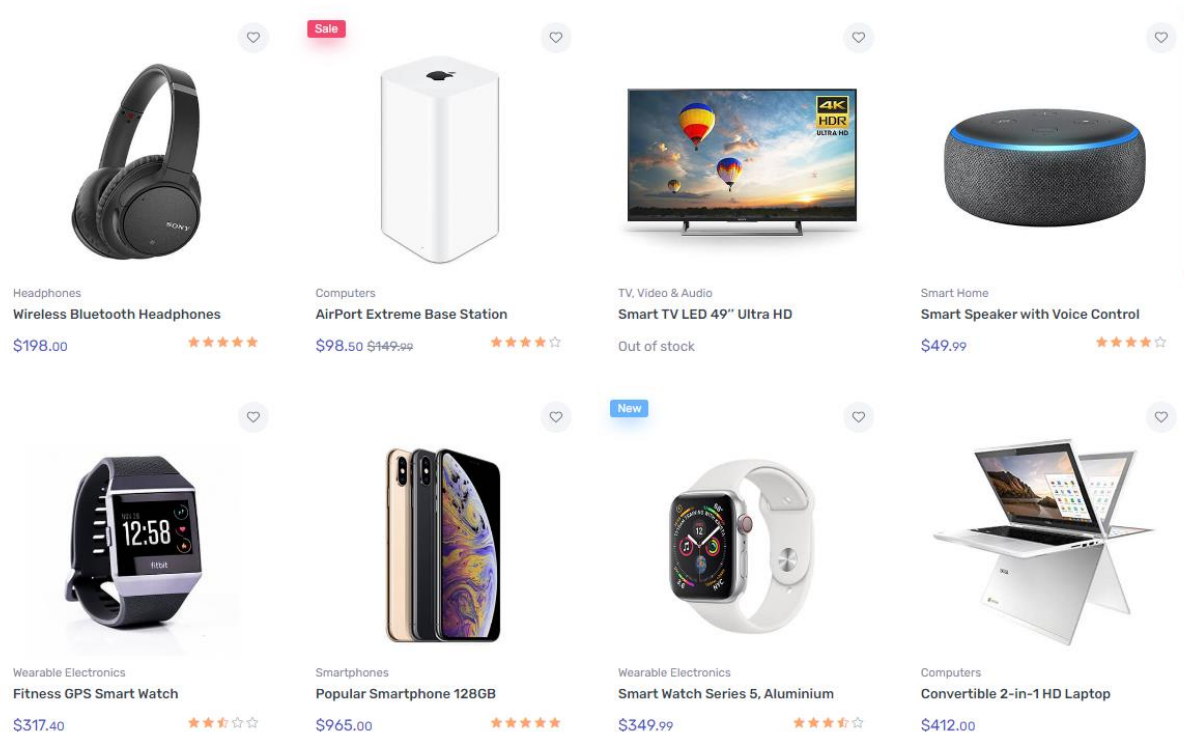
Headphones
Wireless Bluetooth Headphones
$198.00

Sale
Computers
AirPort Extreme Base Station
$98.50 $149.99

4K HDR ULTRA HD
TV, Video & Audio
Smart TV LED 49'' Ultra HD
Out of stock

Smart Home
Smart Speaker with Voice Control
$49.99

12:58
fitbit
Wearable Electronics
Fitness GPS Smart Watch
$317.40

Smartphones
Popular Smartphone 128GB
$965.00

New
Wearable Electronics
Smart Watch Series 5, Aluminium
$349.99

Computers
Convertible 2-in-1 HD Laptop
$412.00